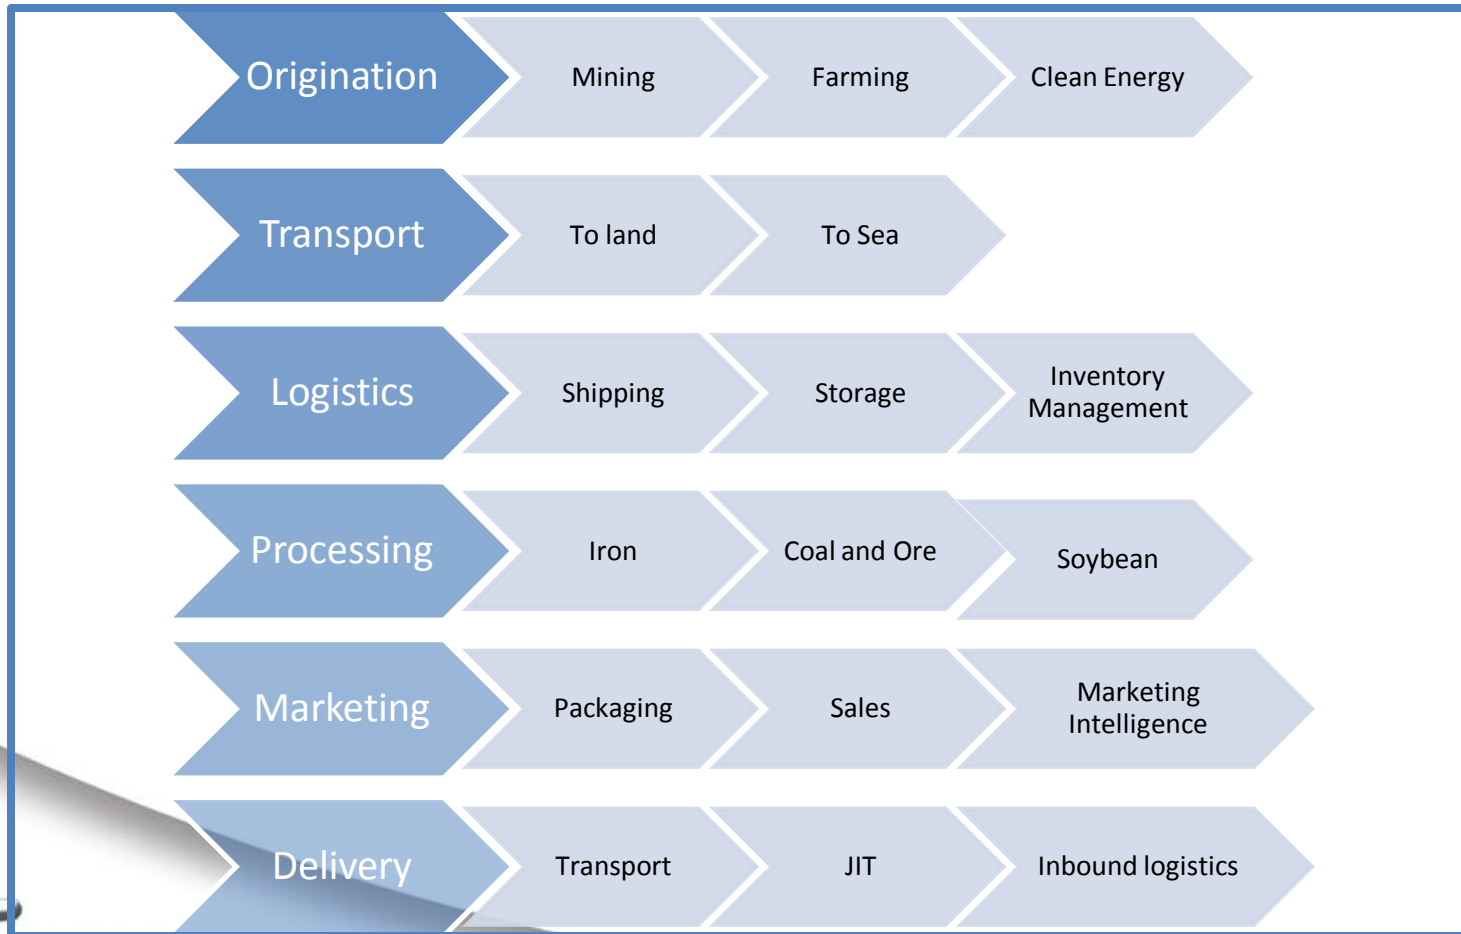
Origination
Mining
Farming
Clean Energy

Transport
To land
To Sea

Logistics
Shipping
Storage
Inventory Management

Processing
Iron
Coal and Ore
Soybean

Marketing
Packaging
Sales
Marketing Intelligence

Delivery
Transport
JIT
Inbound logistics